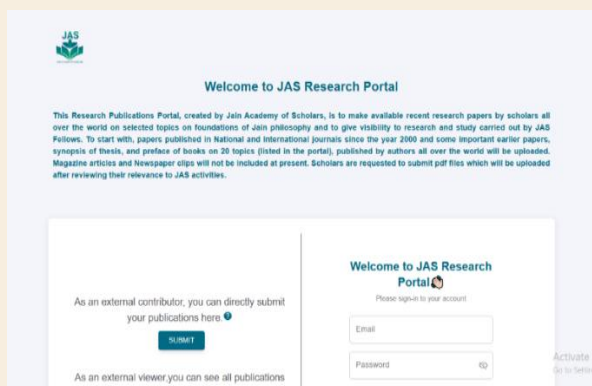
JAS

Welcome to JAS Research Portal

This Research Publications Portal, created by Jain Academy of Scholars, is to make available recent research papers by scholars all over the world on selected topics on foundations of Jain philosophy and to give visibility to research and study carried out by JAS Fellows. To start with, papers published in National and International journals since the year 2000 and some important earlier papers, synopsis of thesis, and preface of books on 20 topics (listed in the portal), published by authors all over the world will be uploaded. Magazine articles and Newspaper clips will not be included at present. Scholars are requested to submit pdf files which will be uploaded after reviewing their relevance to JAS activities.

As an external contributor, you can directly submit your publications here.

SUBMIT

As an external viewer,you can see all publications

Welcome to JAS Research Portal

Please sign-in to your account

Email

Password

Activate
Go to Settin